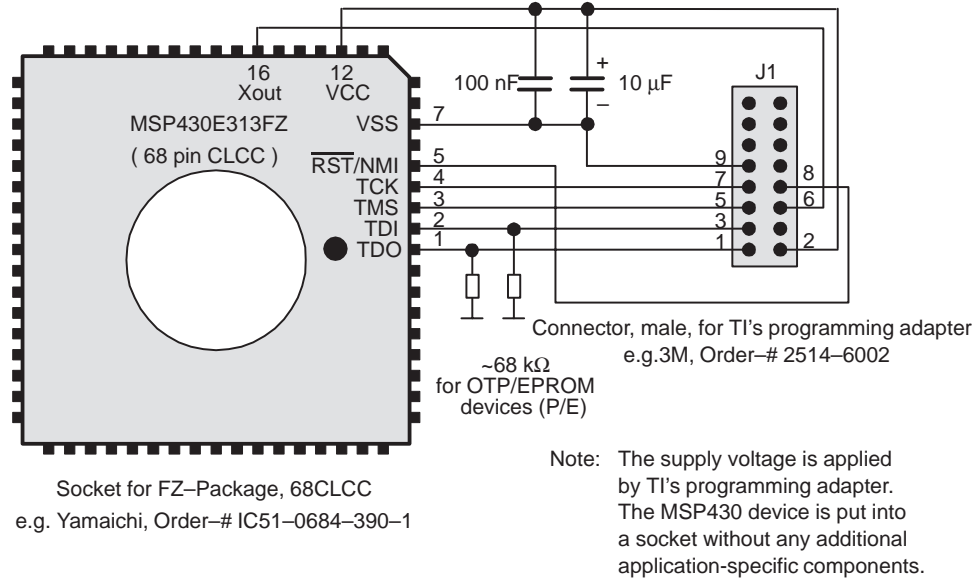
16
Xout

12
VCC

MSP430E313FZ

( 68 pin CLCC )

VSS

$\overline{RST}$/NMI

TCK

TMS

TDI

TDO

7

5

4

3

2

1

100 nF

+

10 µF

–

J1

9

7

5

3

1

8

6

2

Connector, male, for TI's programming adapter
e.g.3M, Order–# 2514–6002

~68 kΩ
for OTP/EPROM
devices (P/E)

Socket for FZ–Package, 68CLCC
e.g. Yamaichi, Order–# IC51–0684–390–1

Note: The supply voltage is applied by TI's programming adapter. The MSP430 device is put into a socket without any additional application-specific components.